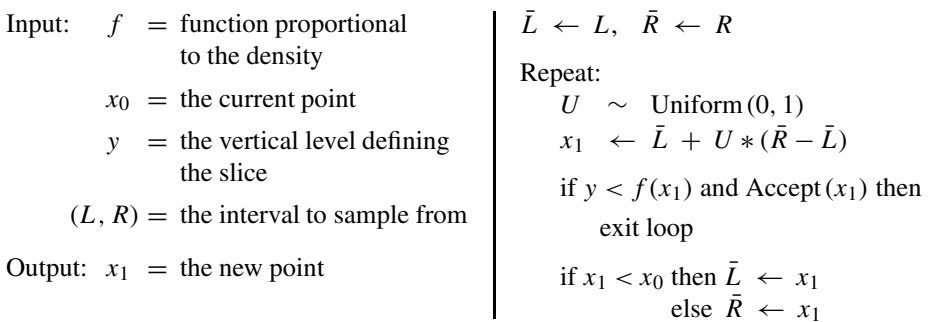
Input: $f$ = function proportional to the density

$x_0$ = the current point

$y$ = the vertical level defining the slice

$(L, R)$ = the interval to sample from

Output: $x_1$ = the new point

$\bar{L} \leftarrow L, \quad \bar{R} \leftarrow R$

Repeat:

$U \sim$ Uniform $(0, 1)$

$x_1 \leftarrow \bar{L} + U * (\bar{R} - \bar{L})$

if $y < f(x_1)$ and Accept $(x_1)$ then

exit loop

if $x_1 < x_0$ then $\bar{L} \leftarrow x_1$

else $\bar{R} \leftarrow x_1$